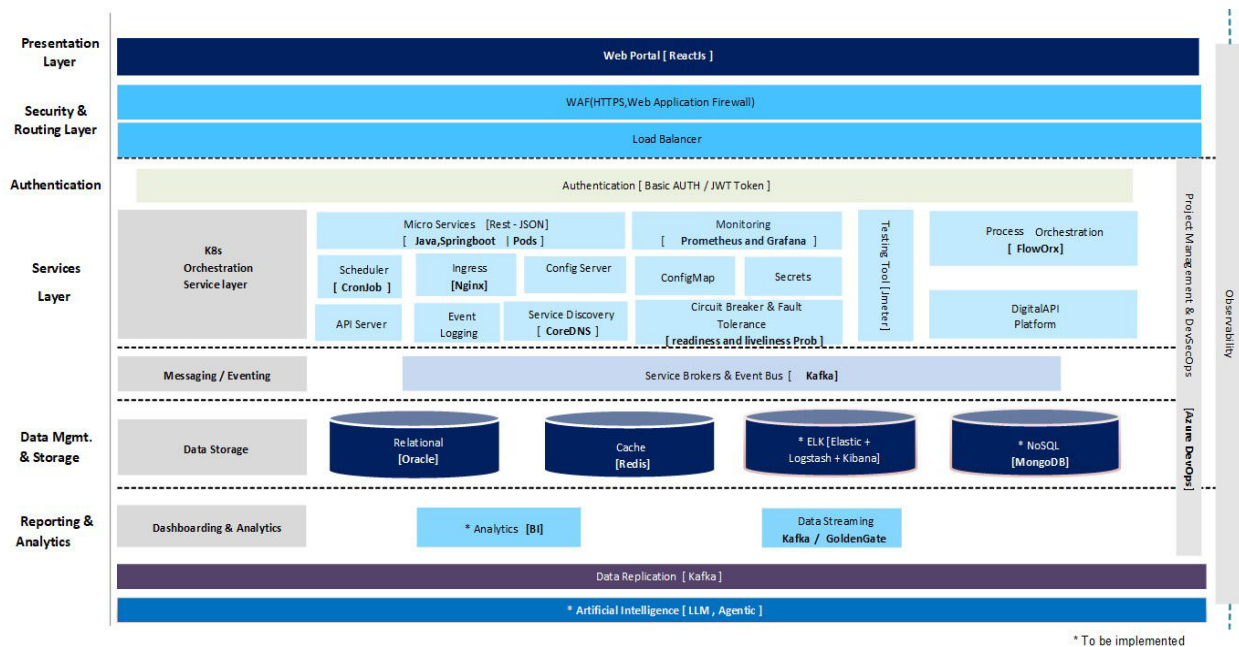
Presentation Layer

Web Portal [ ReactJs ]

Security & Routing Layer

WAF(HTTPS,Web Application Firewall)

Load Balancer

Authentication

Authentication [ Basic AUTH / JWT Token ]

Services Layer

K8s Orchestration Service layer

Micro Services [Rest - JSON] [ Java,Springboot | Pods ]

Monitoring [ Prometheus and Grafana ]

Testing Tool [Jmeter]

Process Orchestration [ FlowOrx]

Scheduler [ CronJob ]

Ingress [Nginx]

Config Server

ConfigMap

Secrets

API Server

Event Logging

Service Discovery [ CoreDNS ]

Circuit Breaker & Fault Tolerance [ readiness and liveliness Prob ]

DigitalAPI Platform

Messaging / Eventing

Service Brokers & Event Bus [ Kafka]

Data Mgmt. & Storage

Data Storage

Relational [Oracle]

Cache [Redis]

* ELK [Elastic + Logstash + Kibana]

* NoSQL [MongoDB]

Reporting & Analytics

Dashboarding & Analytics

* Analytics [BI]

Data Streaming Kafka / GoldenGate

Data Replication [ Kafka ]

* Artificial Intelligence [ LLM , Agentic ]

Project Management & DevSecOps [Azure DevOps]

Observability

* To be implemented